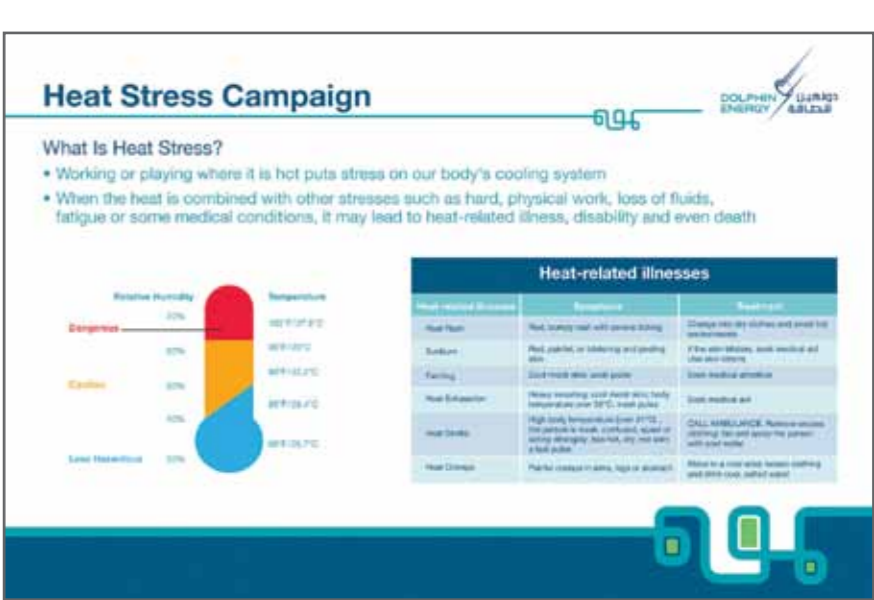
Heat Stress Campaign

DOLPHIN ENERGY دولفين للطاقة

What Is Heat Stress?

• Working or playing where it is hot puts stress on our body's cooling system

• When the heat is combined with other stresses such as hard, physical work, loss of fluids, fatigue or some medical conditions, it may lead to heat-related illness, disability and even death

Relative Humidity

Temperature

Dangerous

Caution

Less Hazardous

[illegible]

Heat-related illnesses

| Heat-related illnesses | Symptoms | Treatment |
|---|---|---|
| Heat Rash | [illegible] | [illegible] |
| Sunburn | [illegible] | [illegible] |
| Fainting | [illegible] | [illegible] |
| Heat Exhaustion | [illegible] | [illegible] |
| Heat Stroke | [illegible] | CALL AMBULANCE. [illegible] |
| Heat Cramps | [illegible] | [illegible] |